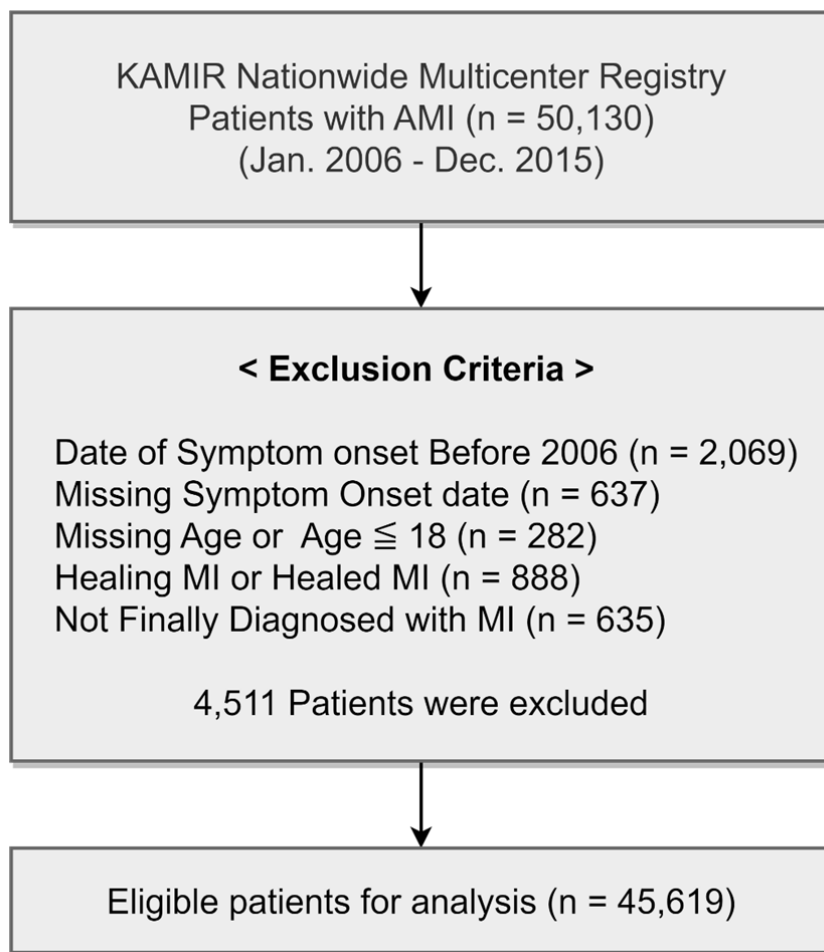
KAMIR Nationwide Multicenter Registry
Patients with AMI (n = 50,130)
(Jan. 2006 - Dec. 2015)

< Exclusion Criteria >

Date of Symptom onset Before 2006 (n = 2,069)
Missing Symptom Onset date (n = 637)
Missing Age or Age $\leqq$ 18 (n = 282)
Healing MI or Healed MI (n = 888)
Not Finally Diagnosed with MI (n = 635)

4,511 Patients were excluded

Eligible patients for analysis (n = 45,619)